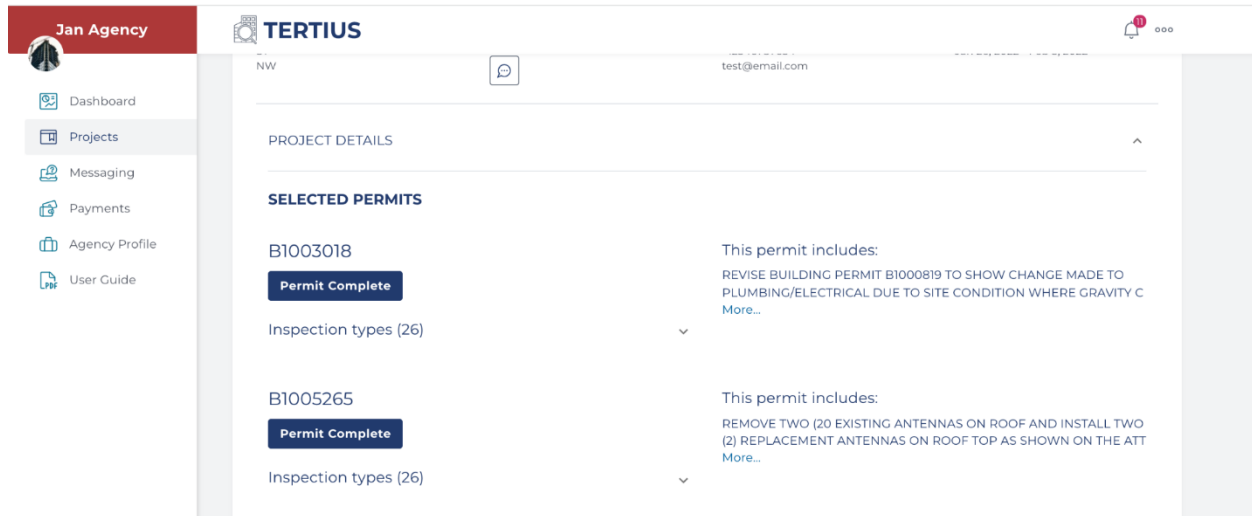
Jan Agency

Dashboard
Projects
Messaging
Payments
Agency Profile
User Guide

TERTIUS

11

NW

test@email.com

PROJECT DETAILS

SELECTED PERMITS

B1003018

Permit Complete

Inspection types (26)

This permit includes:

REVISE BUILDING PERMIT B1000819 TO SHOW CHANGE MADE TO PLUMBING/ELECTRICAL DUE TO SITE CONDITION WHERE GRAVITY C

More...

B1005265

Permit Complete

Inspection types (26)

This permit includes:

REMOVE TWO (20 EXISTING ANTENNAS ON ROOF AND INSTALL TWO (2) REPLACEMENT ANTENNAS ON ROOF TOP AS SHOWN ON THE ATT

More...